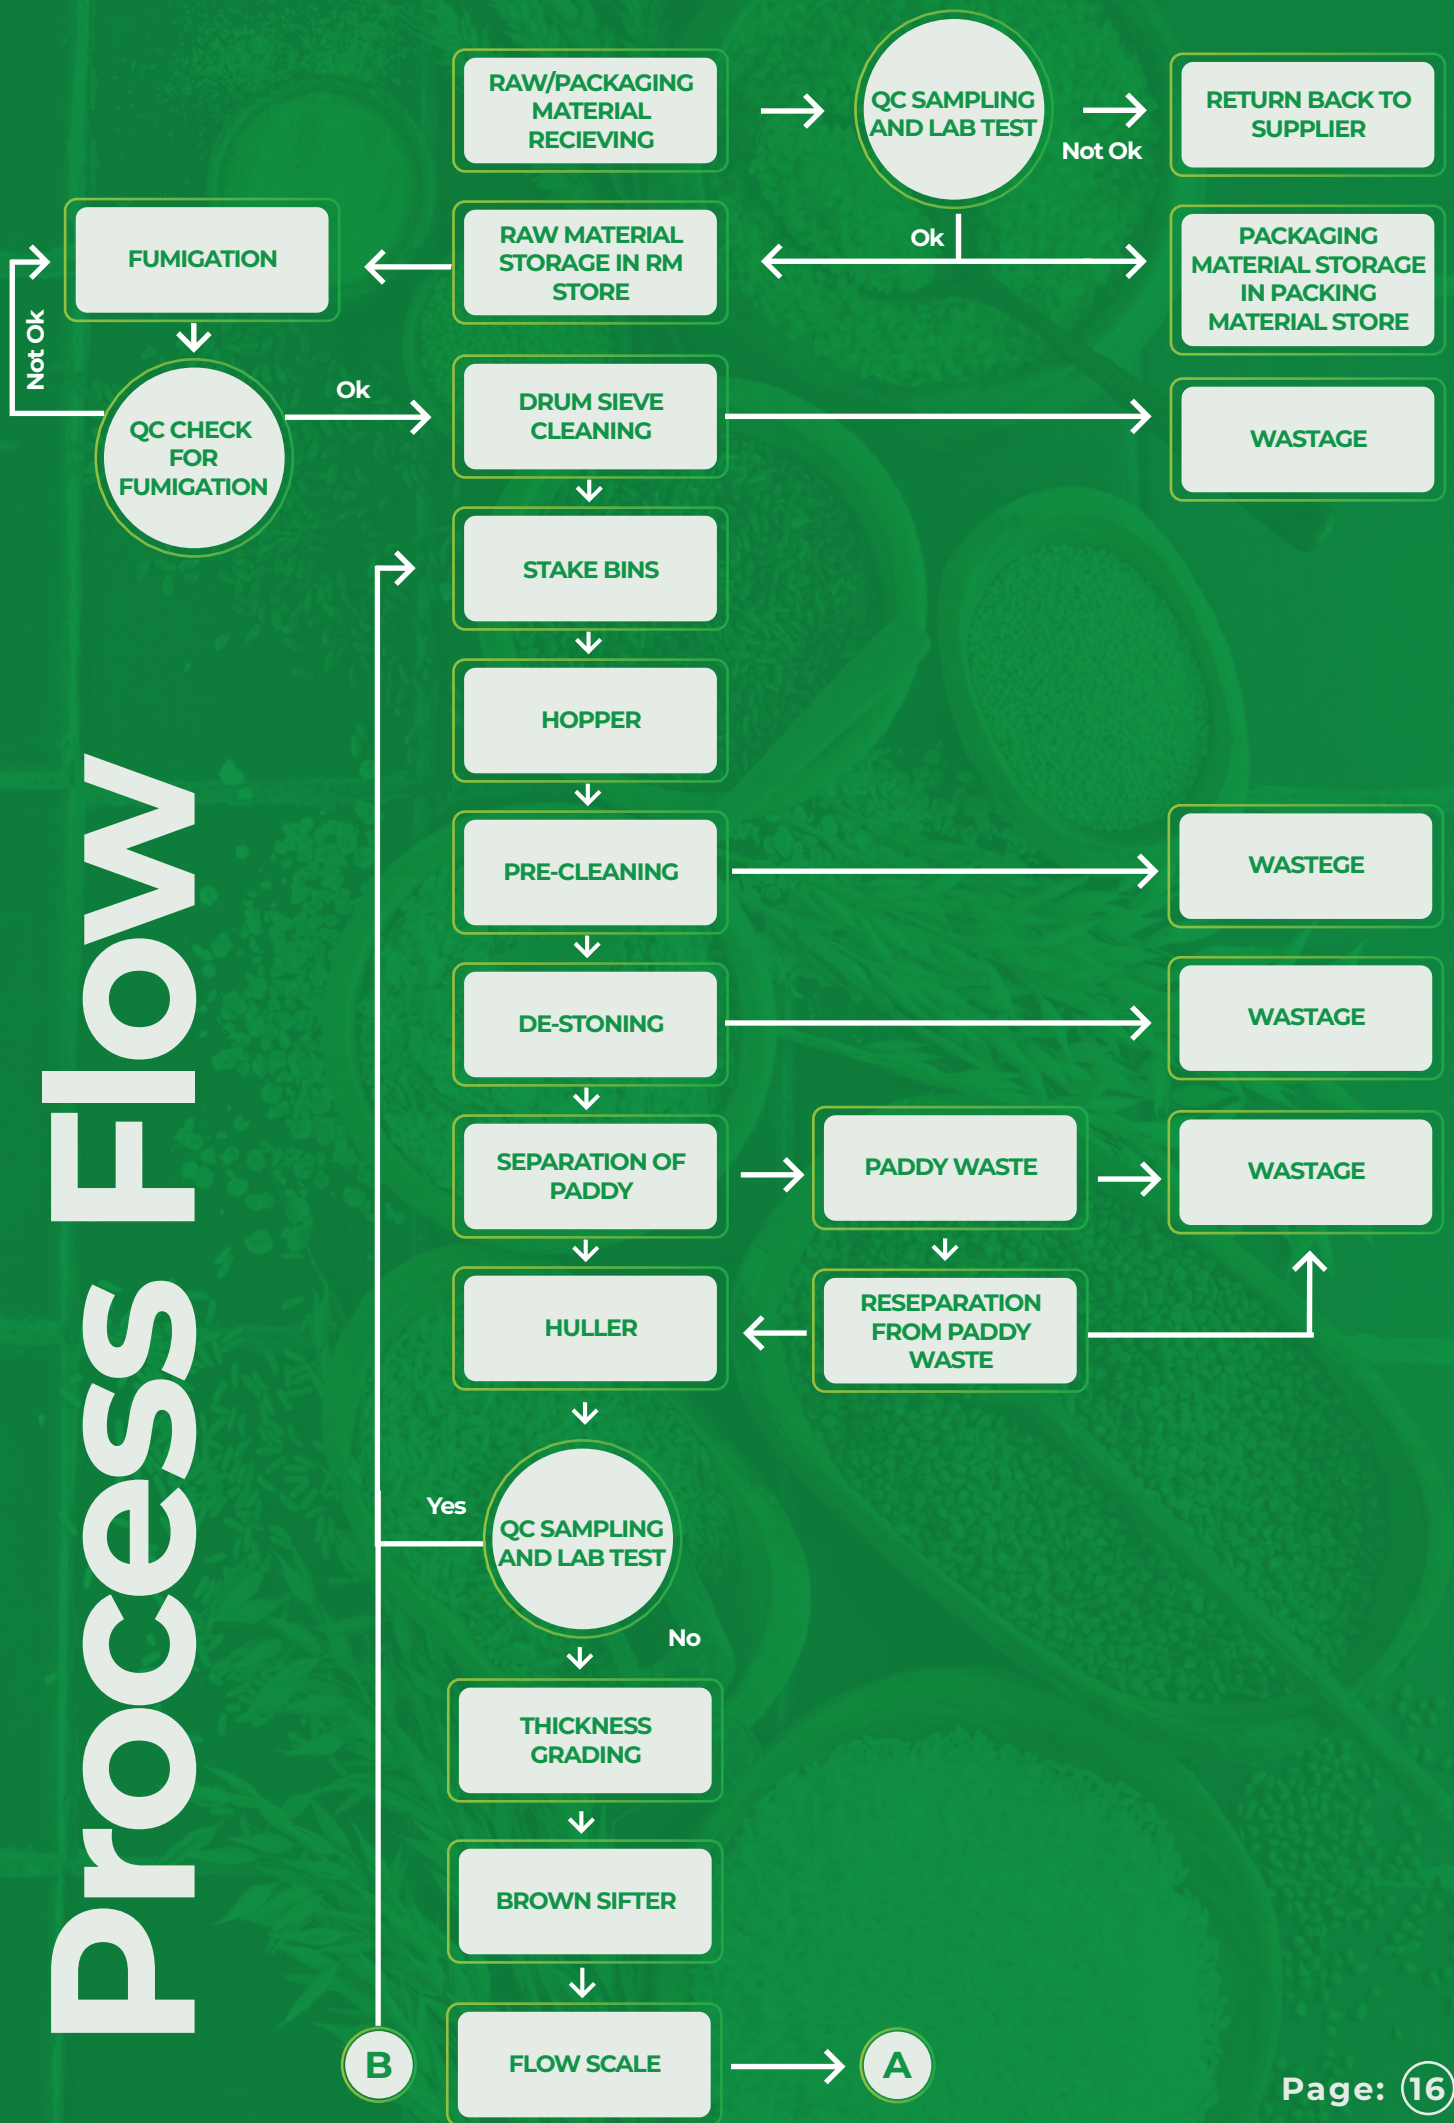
Process Flow

RAW/PACKAGING MATERIAL RECIEVING

QC SAMPLING AND LAB TEST

Not Ok

RETURN BACK TO SUPPLIER

Ok

RAW MATERIAL STORAGE IN RM STORE

PACKAGING MATERIAL STORAGE IN PACKING MATERIAL STORE

FUMIGATION

Not Ok

QC CHECK FOR FUMIGATION

Ok

DRUM SIEVE CLEANING

WASTAGE

STAKE BINS

HOPPER

PRE-CLEANING

WASTEGE

DE-STONING

WASTAGE

SEPARATION OF PADDY

PADDY WASTE

WASTAGE

HULLER

RESEPARATION FROM PADDY WASTE

Yes

QC SAMPLING AND LAB TEST

No

THICKNESS GRADING

BROWN SIFTER

B

FLOW SCALE

A

Page: 16